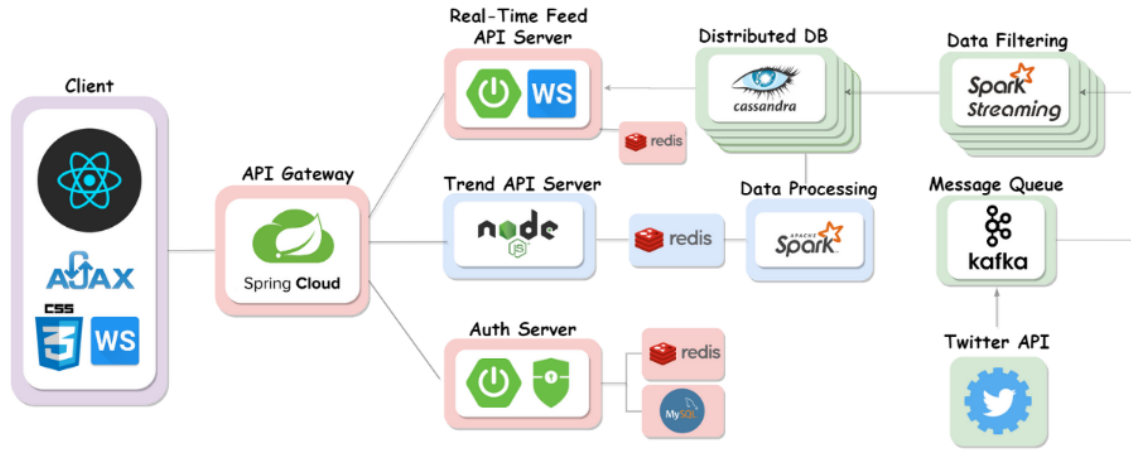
Client

AJAX

CSS

3

WS

API Gateway

Spring Cloud

Real-Time Feed API Server

WS

redis

Trend API Server

node js

redis

Auth Server

redis

MySQL

Distributed DB

cassandra

Data Processing

APACHE Spark

Data Filtering

Spark Streaming

Message Queue

kafka

Twitter API